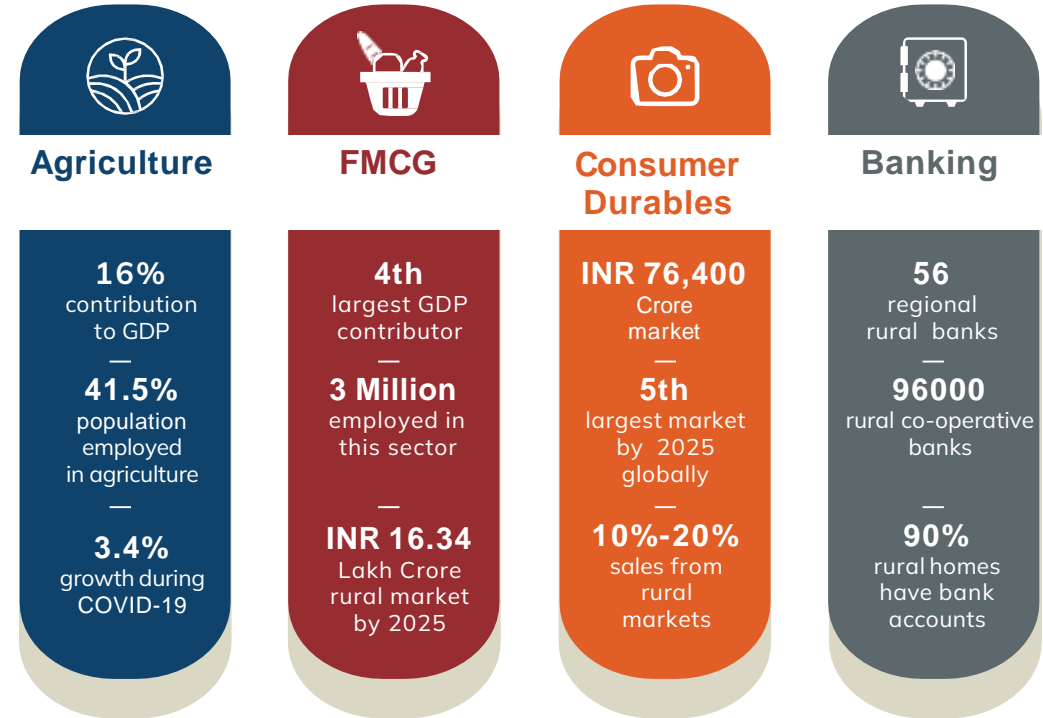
Agriculture

16%
contribution to GDP
—
41.5%
population employed in agriculture
—
3.4%
growth during COVID-19

FMCG

4th
largest GDP contributor
—
3 Million
employed in this sector
—
INR 16.34
Lakh Crore rural market by 2025

Consumer Durables

INR 76,400
Crore market
—
5th
largest market by 2025 globally
—
10%-20%
sales from rural markets

Banking

56
regional rural banks
—
96000
rural co-operative banks
—
90%
rural homes have bank accounts